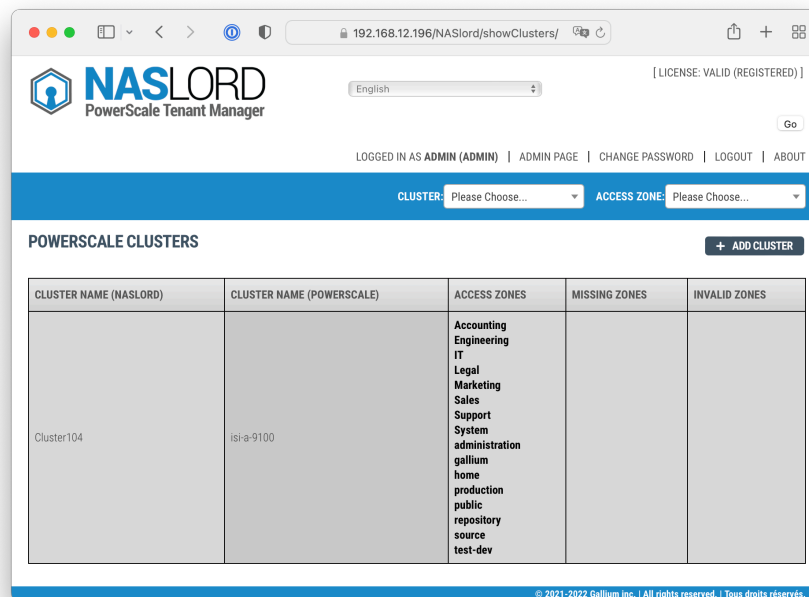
192.168.12.196/NASlord/showClusters/

NASLORD
PowerScale Tenant Manager

English

[ LICENSE: VALID (REGISTERED) ]

Go

LOGGED IN AS ADMIN (ADMIN) | ADMIN PAGE | CHANGE PASSWORD | LOGOUT | ABOUT

CLUSTER: Please Choose... ACCESS ZONE: Please Choose...

POWERSCALE CLUSTERS

+ ADD CLUSTER

| CLUSTER NAME (NASLORD) | CLUSTER NAME (POWERSCALE) | ACCESS ZONES | MISSING ZONES | INVALID ZONES |
|---|---|---|---|---|
| Cluster104 | isi-a-9100 | Accounting<br>Engineering<br>IT<br>Legal<br>Marketing<br>Sales<br>Support<br>System<br>administration<br>gallium<br>home<br>production<br>public<br>repository<br>source<br>test-dev | | |

© 2021-2022 Gallium inc. | All rights reserved. | Tous droits réservés.